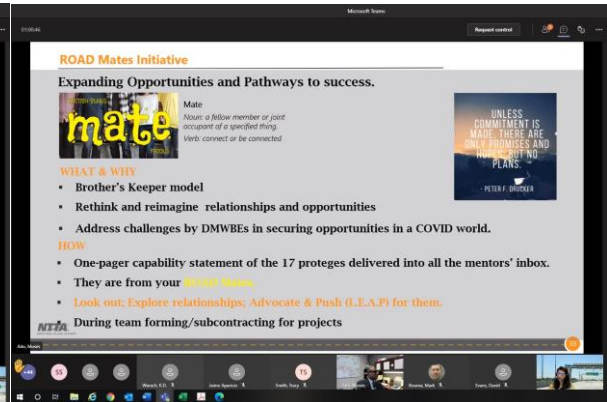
Microsoft Teams

01:06:46

Request control

ROAD Mates Initiative

Expanding Opportunities and Pathways to success.

mate

Mate

Noun: a fellow member or joint occupant of a specified thing.

Verb: connect or be connected

UNLESS COMMITMENT IS MADE, THERE ARE ONLY PROMISES AND HOPES; BUT NO PLANS.

- PETER F. DRUCKER

WHAT & WHY

▪ Brother's Keeper model

▪ Rethink and reimagine relationships and opportunities

▪ Address challenges by DMWBEs in securing opportunities in a COVID world.

HOW

▪ One-pager capability statement of the 17 proteges delivered into all the mentors' inbox.

▪ They are from your ROAD Mates.

▪ Look out; Explore relationships; Advocate & Push (L.E.A.P) for them.

▪ During team forming/subcontracting for projects

NTTA

SS

TS

Wesch, K.D.

Isaac Aparicio

Smith, Tracy

Bourne, Mark

Evans, David

Ako, Moses